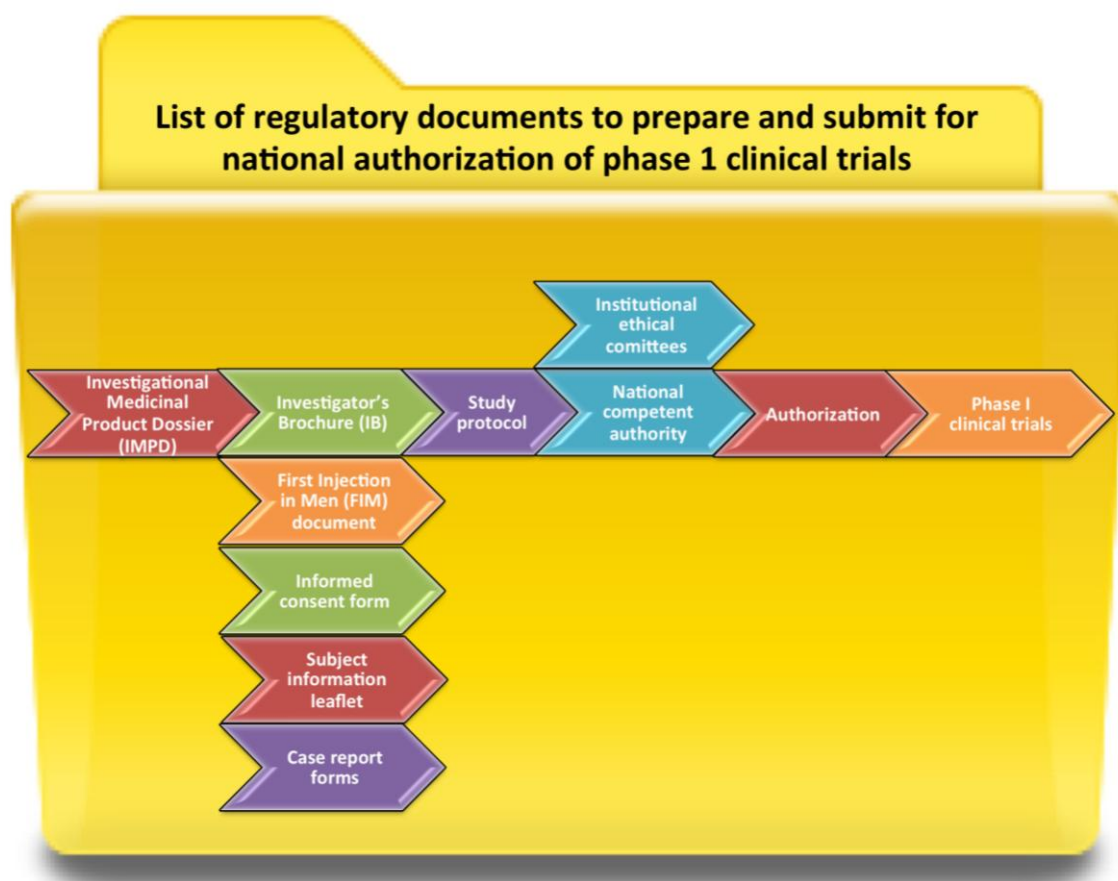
List of regulatory documents to prepare and submit for national authorization of phase 1 clinical trials

Institutional ethical comittees

Investigational Medicinal Product Dossier (IMPD)

Investigator's Brochure (IB)

Study protocol

National competent authority

Authorization

Phase I clinical trials

First Injection in Men (FIM) document

Informed consent form

Subject information leaflet

Case report forms